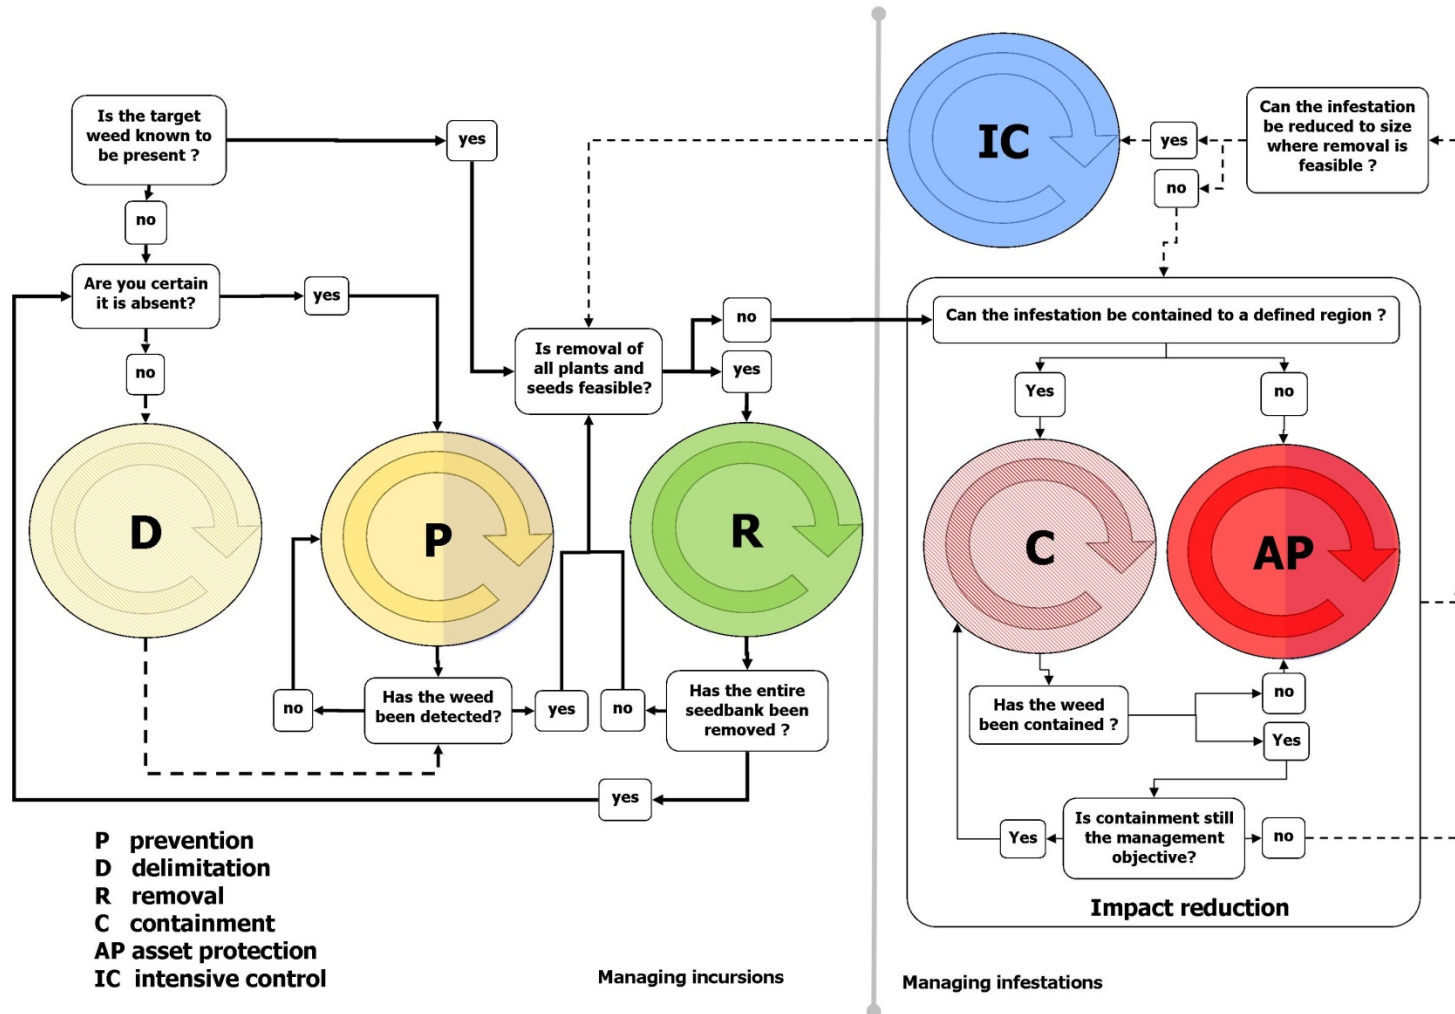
Is the target weed known to be present ?

yes

no

Are you certain it is absent?

yes

no

D

P

Is removal of all plants and seeds feasible?

no

yes

R

IC

yes

Can the infestation be reduced to size where removal is feasible ?

no

Can the infestation be contained to a defined region ?

Yes

no

C

AP

no

Has the weed been detected?

yes

no

Has the entire seedbank been removed ?

Has the weed been contained ?

no

Yes

yes

Yes

Is containment still the management objective?

no

Impact reduction

P prevention
D delimitation
R removal
C containment
AP asset protection
IC intensive control

Managing incursions

Managing infestations